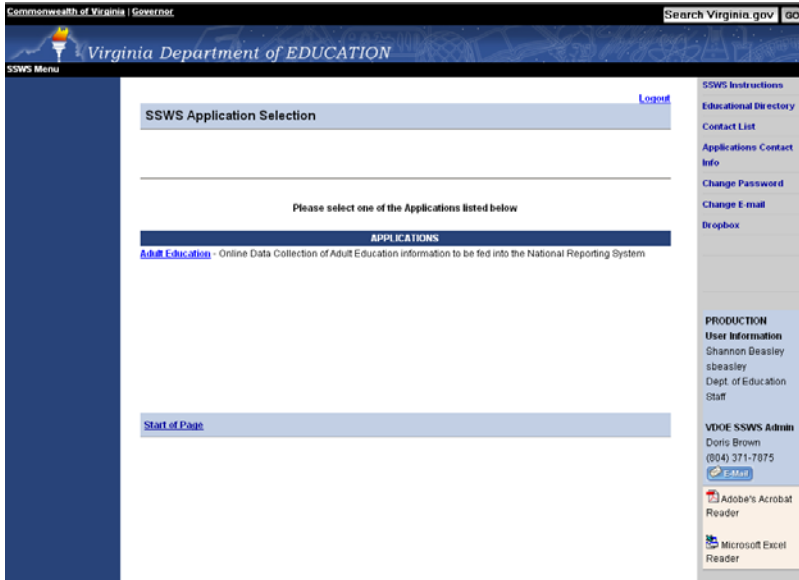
Commonwealth of Virginia | Governor

Search Virginia.gov GO

Virginia Department of EDUCATION

SSWS Menu

Logout

SSWS Application Selection

Please select one of the Applications listed below

| APPLICATIONS |
|---|
| Adult Education - Online Data Collection of Adult Education information to be fed into the National Reporting System |

Start of Page

SSWS Instructions
Educational Directory
Contact List
Applications Contact Info
Change Password
Change E-mail
Dropbox

PRODUCTION
User Information
Shannon Beasley
sbeasley
Dept. of Education Staff

VDOE SSWS Admin
Doris Brown
(804) 371-7875
E-Mail

Adobe's Acrobat Reader

Microsoft Excel Reader